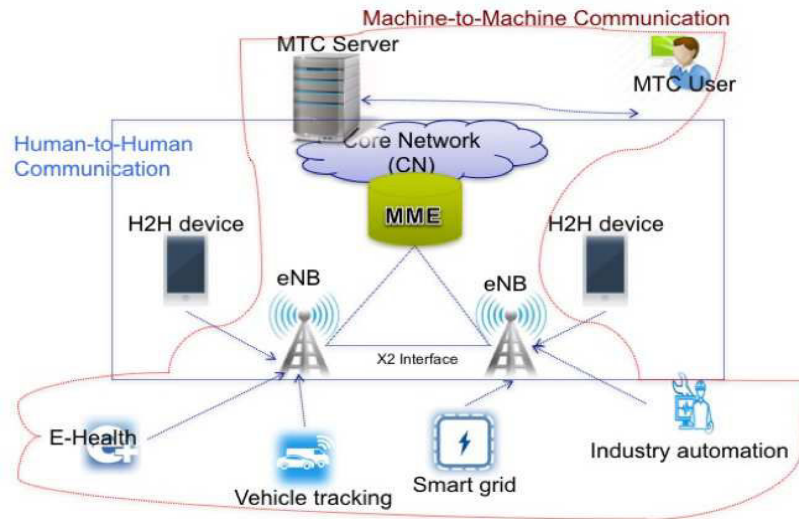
Machine-to-Machine Communication

MTC Server

MTC User

Human-to-Human Communication

Core Network (CN)

MME

H2H device

H2H device

eNB

eNB

X2 Interface

E-Health

Vehicle tracking

Smart grid

Industry automation